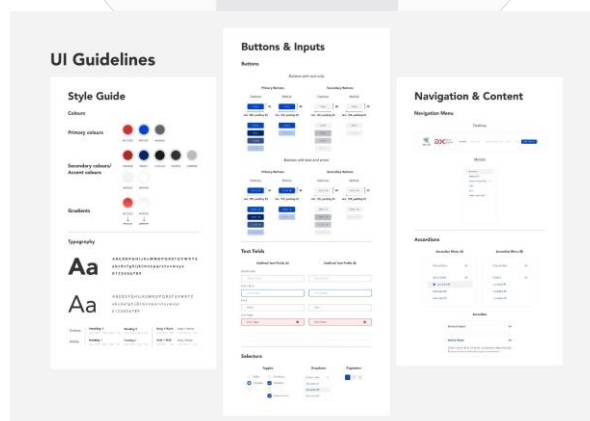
UI Guidelines

Style Guide

Colours

Primary colours

Secondary colours/ Accent colours

Gradient

Typography

Aa

Aa

Buttons & Inputs

Buttons

Primary Buttons

Secondary Buttons

Text Fields

Selectors

Toggles

Dropdown

Pagination

Navigation & Content

Navigation Menu

Desktop

Mobile

Accordions

Accordion Menu (1)

Accordion Menu (2)

Accordion